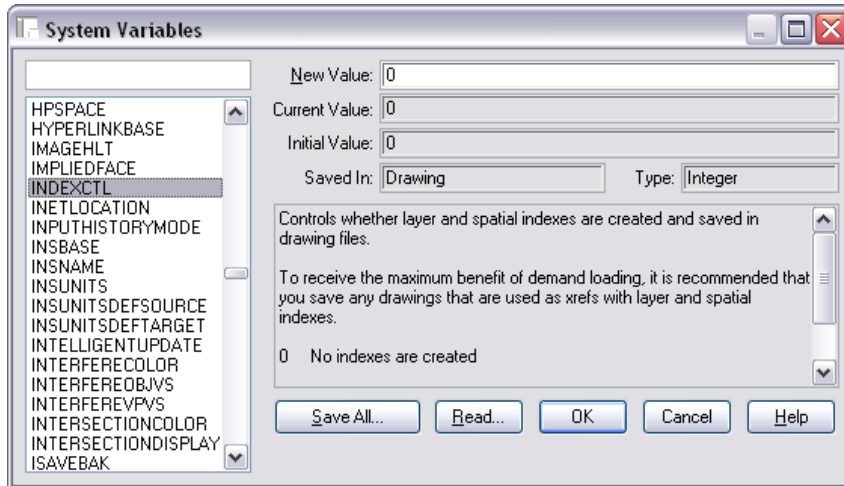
System Variables

HPSPACE
HYPERLINKBASE
IMAGEHLT
IMPLIEDFACE
INDEXCTL
INETLOCATION
INPUTHISTORYMODE
INSBASE
INSNAME
INSUNITS
INSUNITSDEFSOURCE
INSUNITSDEFTARGET
INTELLIGENTUPDATE
INTERFERECOLOR
INTERFEREOBJVS
INTERFEREVPVS
INTERSECTIONCOLOR
INTERSECTIONDISPLAY
ISAVEBAK

New Value: 0
Current Value: 0
Initial Value: 0
Saved In: Drawing
Type: Integer

Controls whether layer and spatial indexes are created and saved in drawing files.

To receive the maximum benefit of demand loading, it is recommended that you save any drawings that are used as xrefs with layer and spatial indexes.

0 No indexes are created

Save All... Read... OK Cancel Help